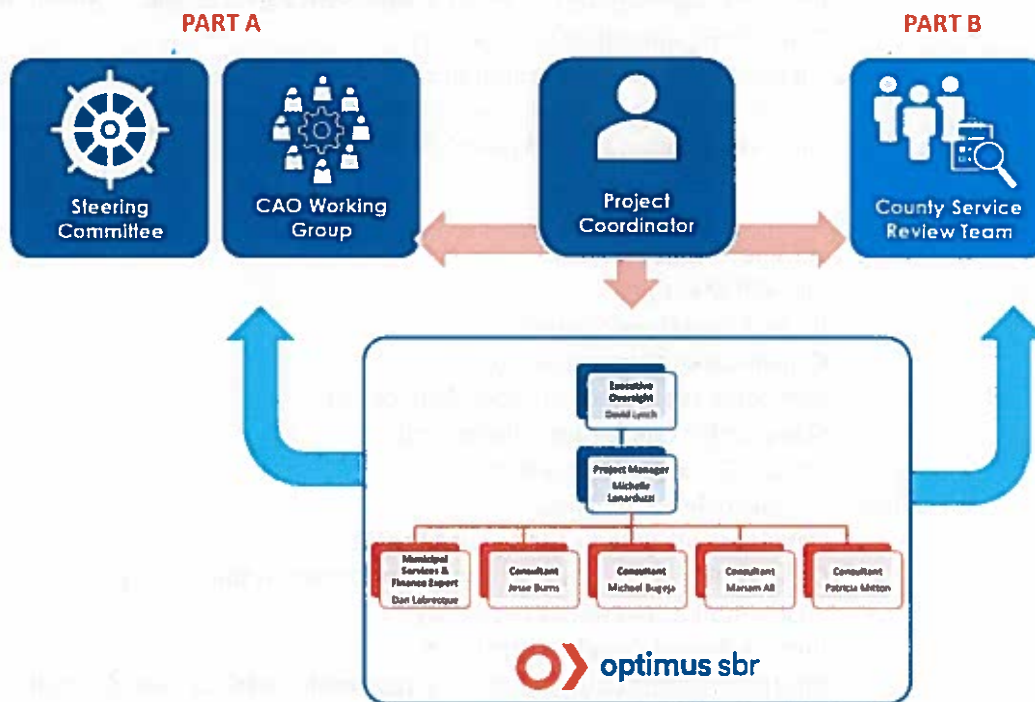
PART A

PART B

Steering Committee

CAO Working Group

Project Coordinator

County Service Review Team

Executive Oversight
David Lynch

Project Manager
Michelle Lonarduzzi

Municipal Services & Finance Expert
Dan Labrecque

Consultant
Jesse Burns

Consultant
Michael Bugeja

Consultant
Mariam Ali

Consultant
Patricia Mitton

optimus sbr